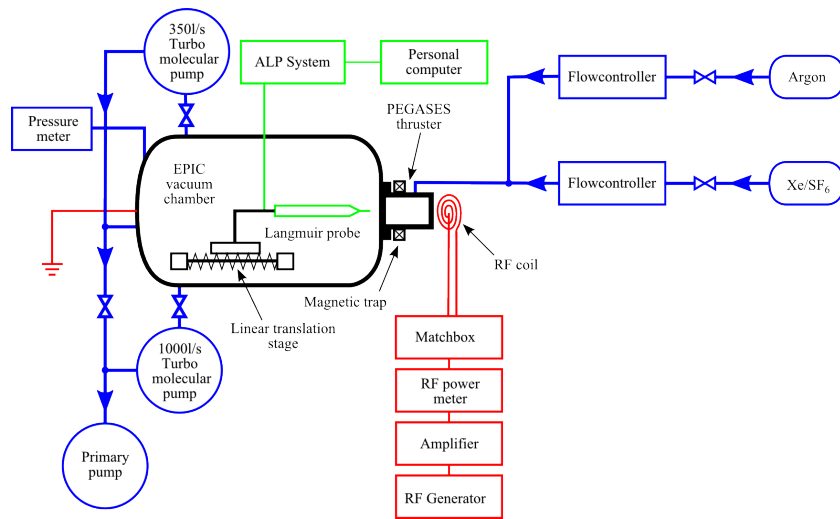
350l/s Turbo molecular pump

ALP System

Personal computer

Flowcontroller

Argon

Pressure meter

PEGASES thruster

EPIC vacuum chamber

Flowcontroller

Xe/SF$_6$

Langmuir probe

RF coil

Magnetic trap

Linear translation stage

1000l/s Turbo molecular pump

Matchbox

RF power meter

Amplifier

Primary pump

RF Generator